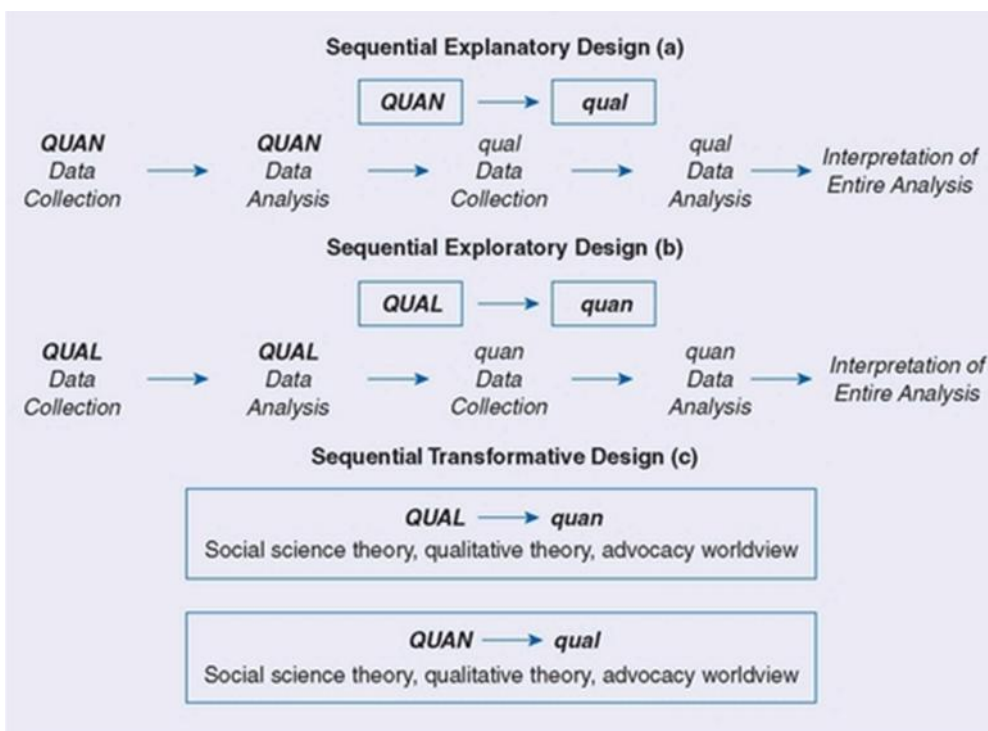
Sequential Explanatory Design (a)

QUAN → qual

QUAN Data Collection → QUAN Data Analysis → qual Data Collection → qual Data Analysis → Interpretation of Entire Analysis

Sequential Exploratory Design (b)

QUAL → quan

QUAL Data Collection → QUAL Data Analysis → quan Data Collection → quan Data Analysis → Interpretation of Entire Analysis

Sequential Transformative Design (c)

QUAL → quan
Social science theory, qualitative theory, advocacy worldview

QUAN → qual
Social science theory, qualitative theory, advocacy worldview